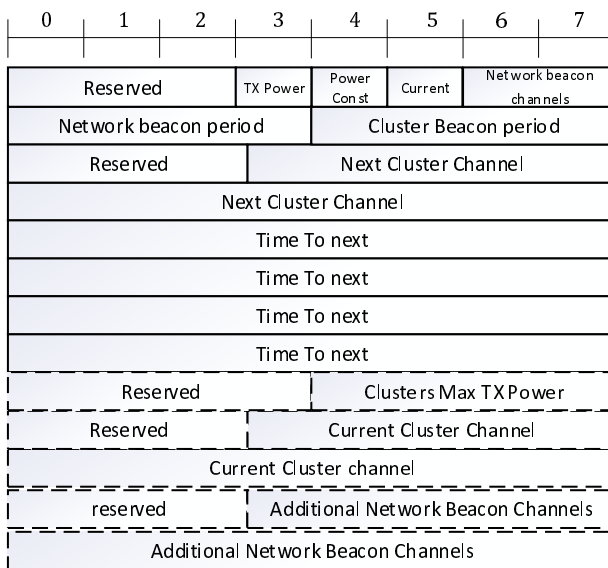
| 0 | 1 | 2 | 3 | 4 | 5 | 6 | 7 |
|---|---|---|---|---|---|---|---|
| Reserved | | | TX Power | Power Const | Current | Network beacon channels | |
| Network beacon period | | | | Cluster Beacon period | | | |
| Reserved | | | Next Cluster Channel | | | | |
| Next Cluster Channel | | | | | | | |
| Time To next | | | | | | | |
| Time To next | | | | | | | |
| Time To next | | | | | | | |
| Time To next | | | | | | | |
| Reserved | | | | Clusters Max TX Power | | | |
| Reserved | | | Current Cluster Channel | | | | |
| Current Cluster channel | | | | | | | |
| reserved | | | Additional Network Beacon Channels | | | | |
| Additional Network Beacon Channels | | | | | | | |